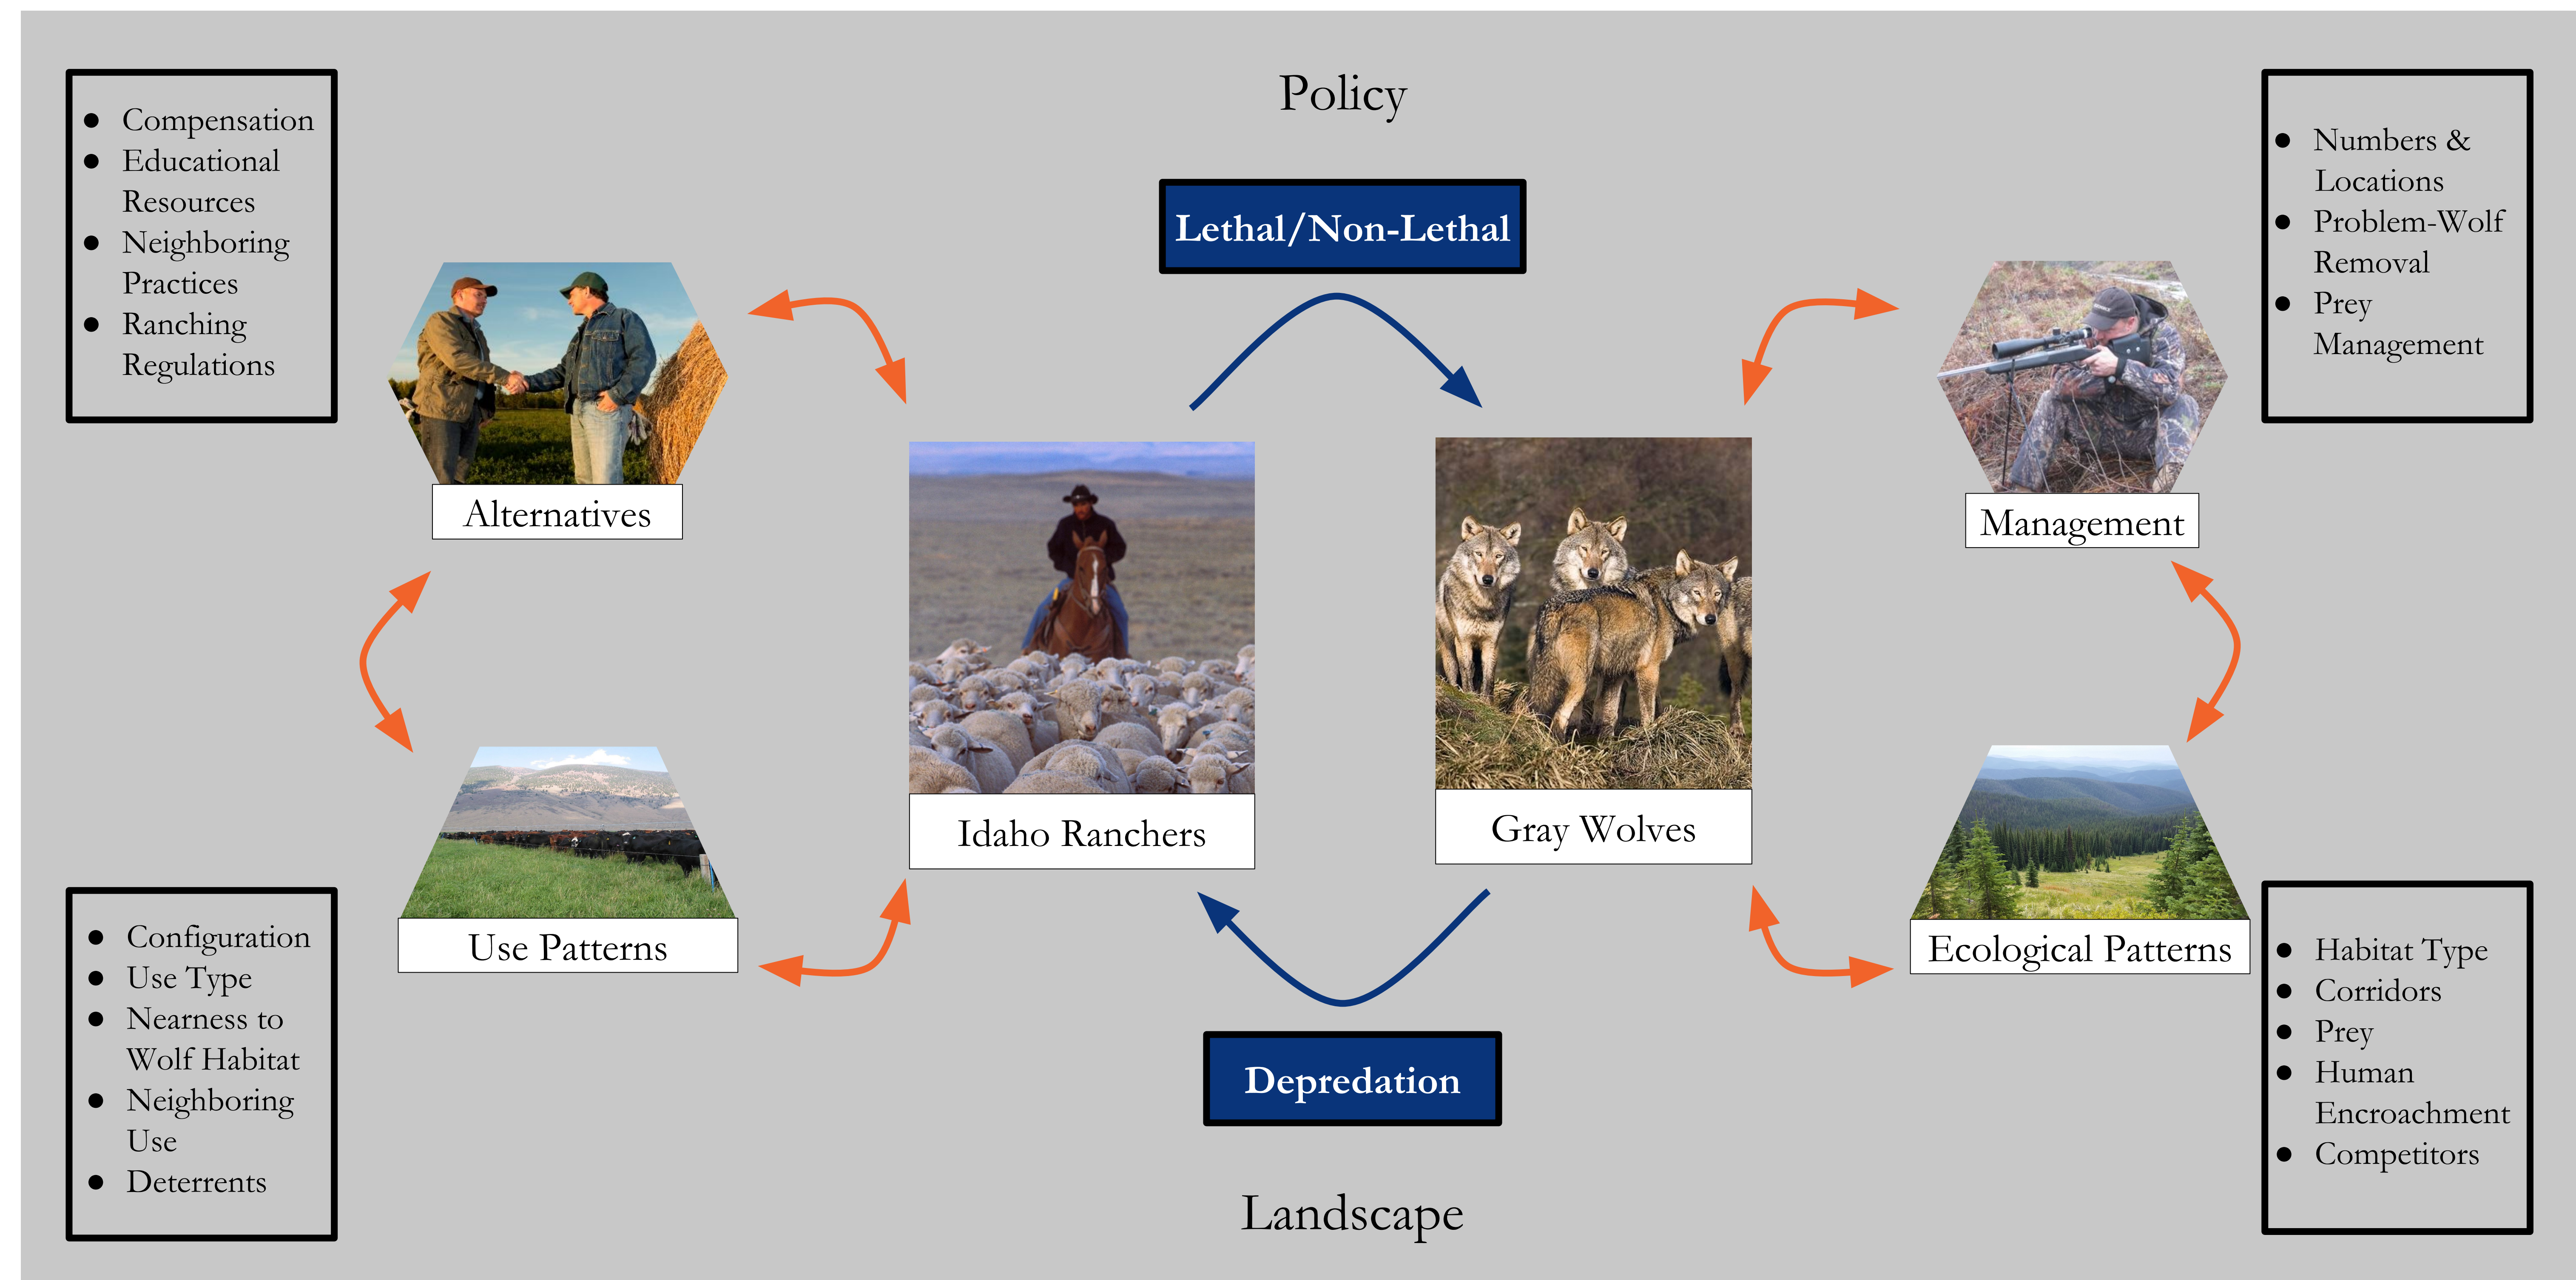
- Compensation
- Educational Resources
- Neighboring Practices
- Ranching Regulations

Policy

Lethal/Non-Lethal

- Numbers & Locations
- Problem-Wolf Removal
- Prey Management

Alternatives

Management

Idaho Ranchers

Gray Wolves

Use Patterns

Ecological Patterns

- Configuration
- Use Type
- Nearness to Wolf Habitat
- Neighboring Use
- Deterrents

Depredation

- Habitat Type
- Corridors
- Prey
- Human Encroachment
- Competitors

Landscape